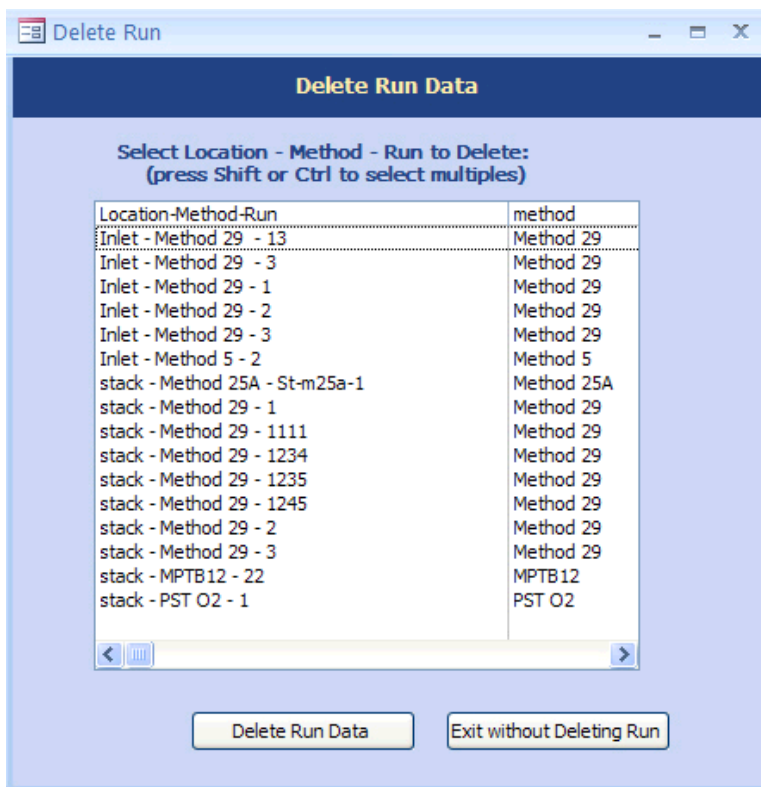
Delete Run

Delete Run Data

Select Location - Method - Run to Delete:
(press Shift or Ctrl to select multiples)

| Location-Method-Run | method |
|---|---|
| Inlet - Method 29 - 13 | Method 29 |
| Inlet - Method 29 - 3 | Method 29 |
| Inlet - Method 29 - 1 | Method 29 |
| Inlet - Method 29 - 2 | Method 29 |
| Inlet - Method 29 - 3 | Method 29 |
| Inlet - Method 5 - 2 | Method 5 |
| stack - Method 25A - St-m25a-1 | Method 25A |
| stack - Method 29 - 1 | Method 29 |
| stack - Method 29 - 1111 | Method 29 |
| stack - Method 29 - 1234 | Method 29 |
| stack - Method 29 - 1235 | Method 29 |
| stack - Method 29 - 1245 | Method 29 |
| stack - Method 29 - 2 | Method 29 |
| stack - Method 29 - 3 | Method 29 |
| stack - MPTB12 - 22 | MPTB12 |
| stack - PST O2 - 1 | PST O2 |

Delete Run Data

Exit without Deleting Run